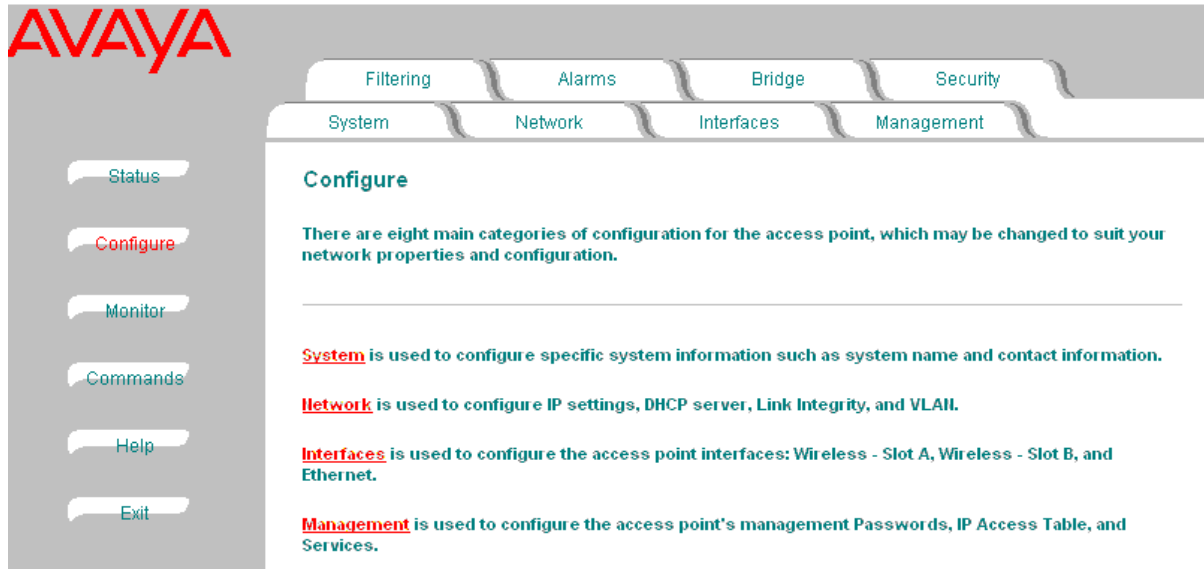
AVAYA

Filtering
Alarms
Bridge
Security
System
Network
Interfaces
Management

Status
Configure
Monitor
Commands
Help
Exit

Configure

There are eight main categories of configuration for the access point, which may be changed to suit your network properties and configuration.

System is used to configure specific system information such as system name and contact information.

Network is used to configure IP settings, DHCP server, Link Integrity, and VLAN.

Interfaces is used to configure the access point interfaces: Wireless - Slot A, Wireless - Slot B, and Ethernet.

Management is used to configure the access point's management Passwords, IP Access Table, and Services.